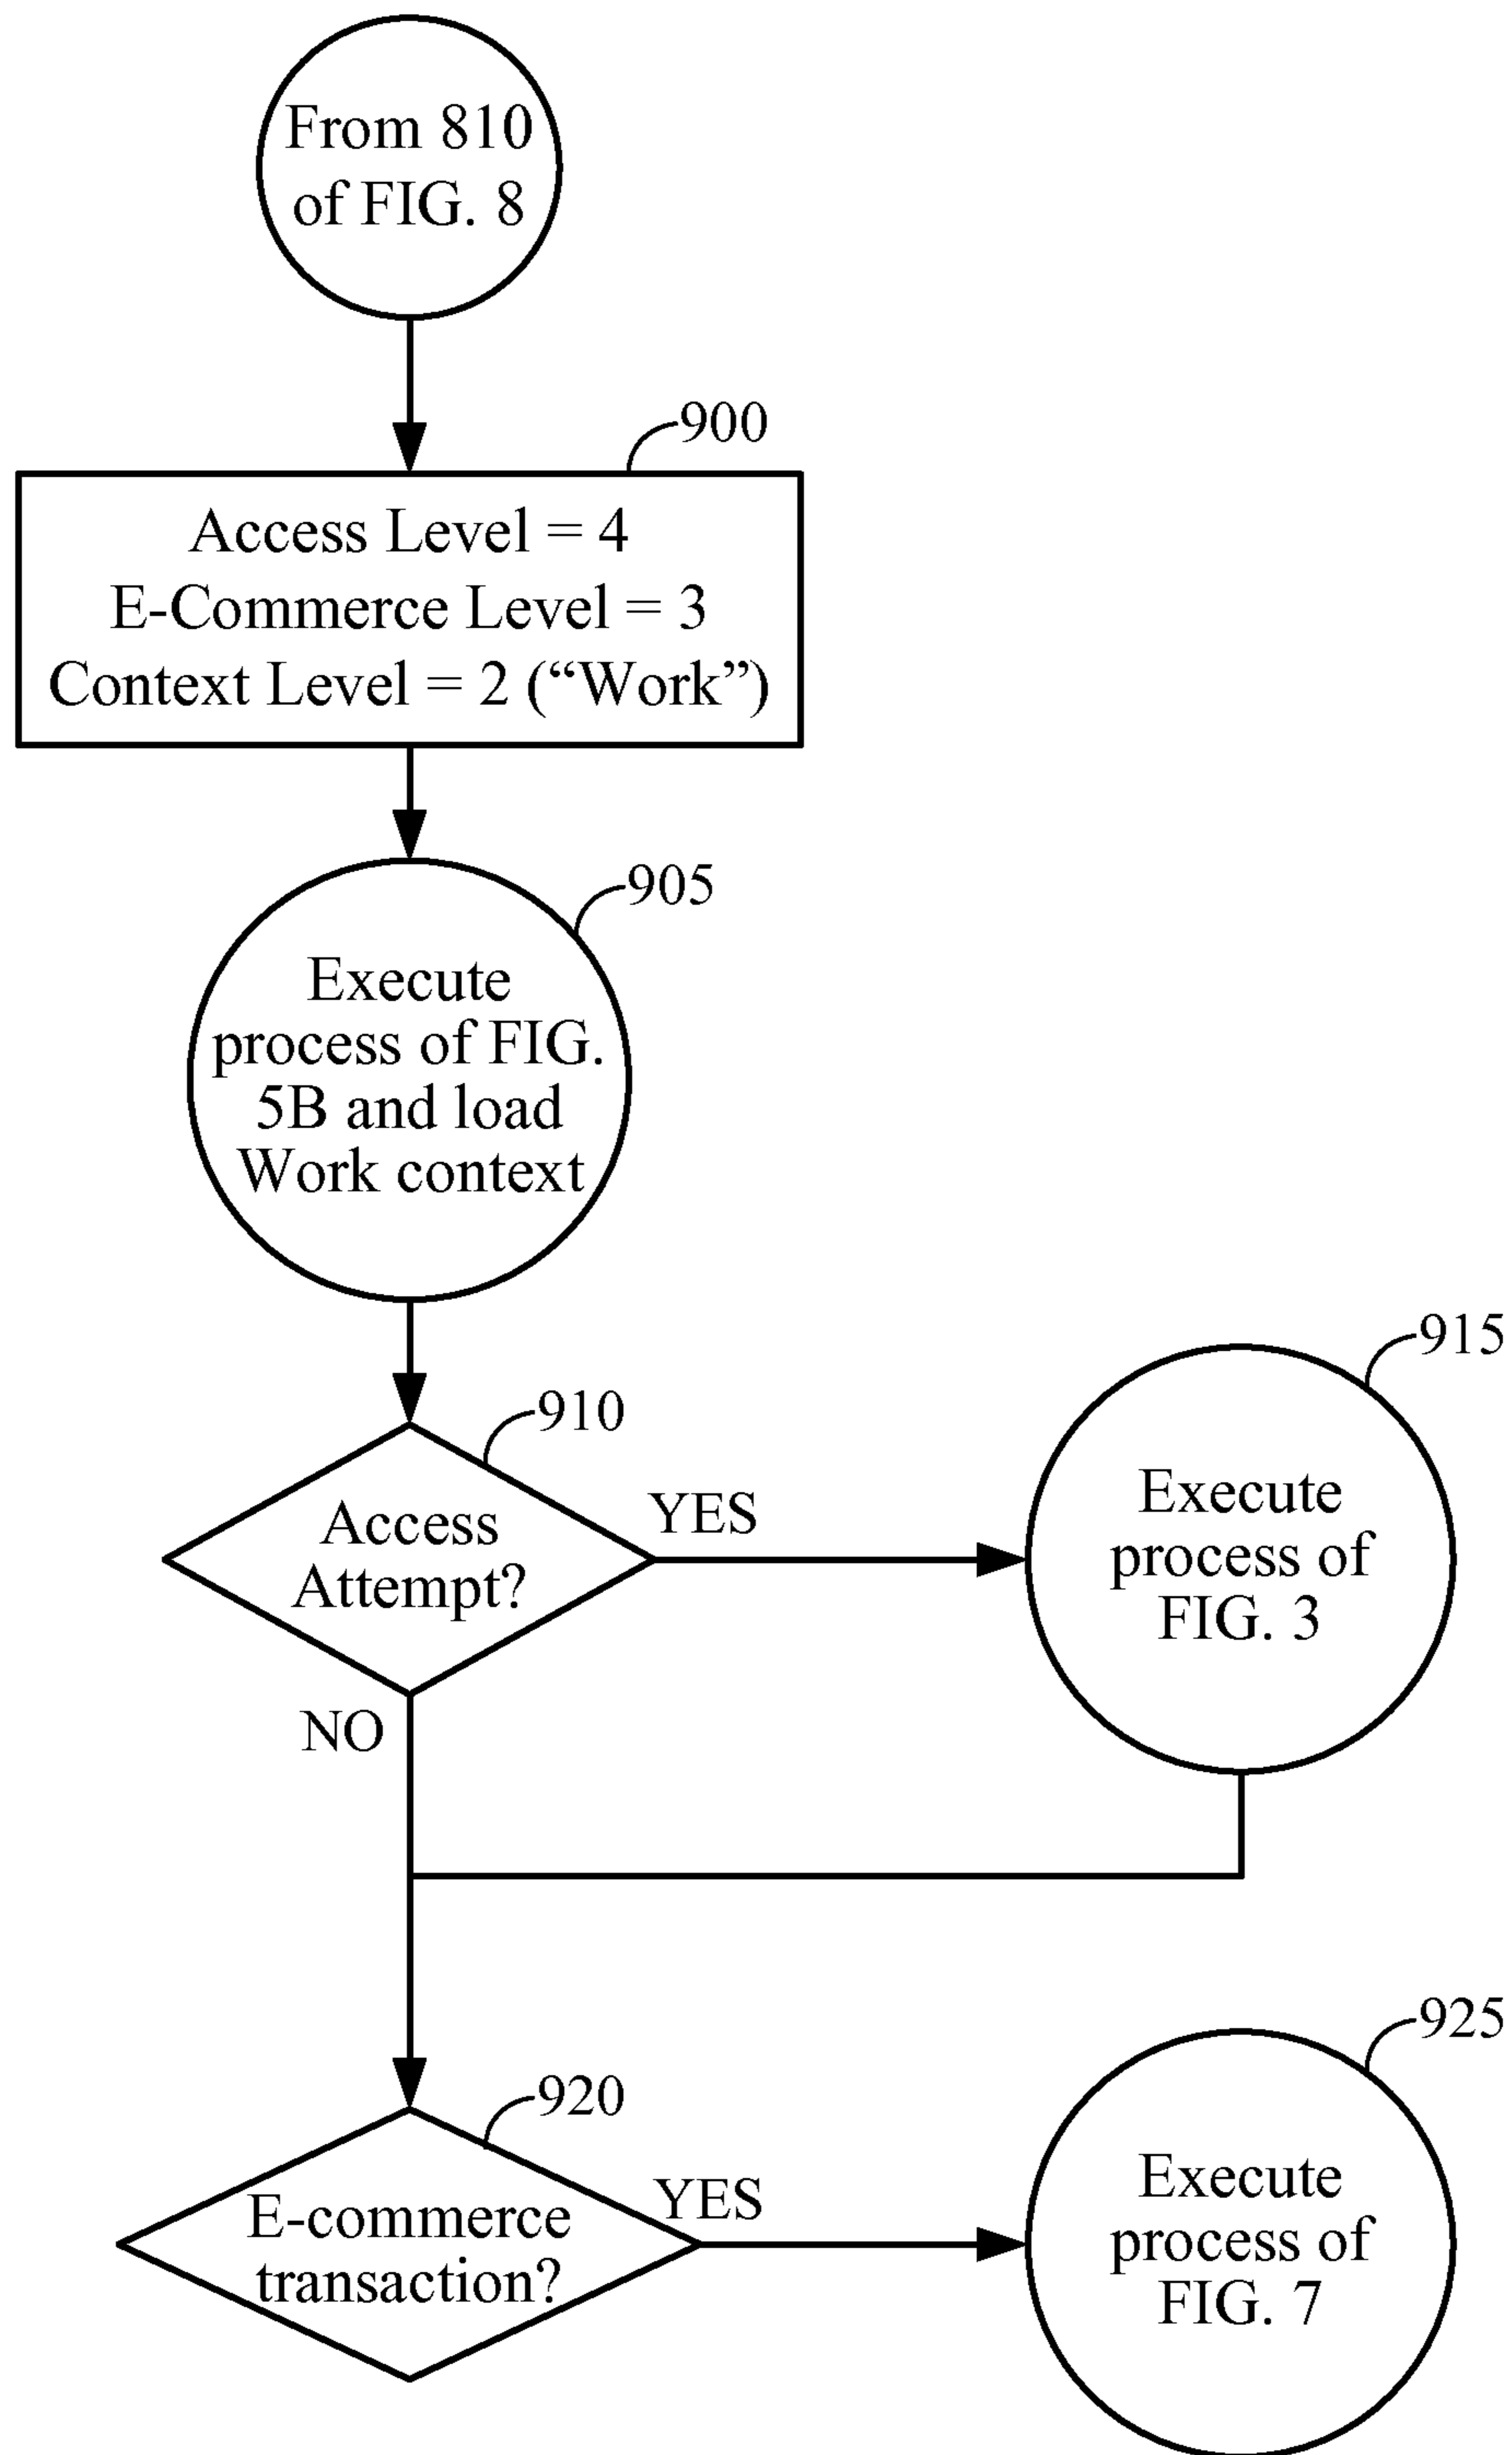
From 810 of FIG. 8

900

Access Level = 4
E-Commerce Level = 3
Context Level = 2 (“Work”)

905

Execute process of FIG. 5B and load Work context

910

Access Attempt?

YES

NO

915

Execute process of FIG. 3

920

E-commerce transaction?

YES

925

Execute process of FIG. 7